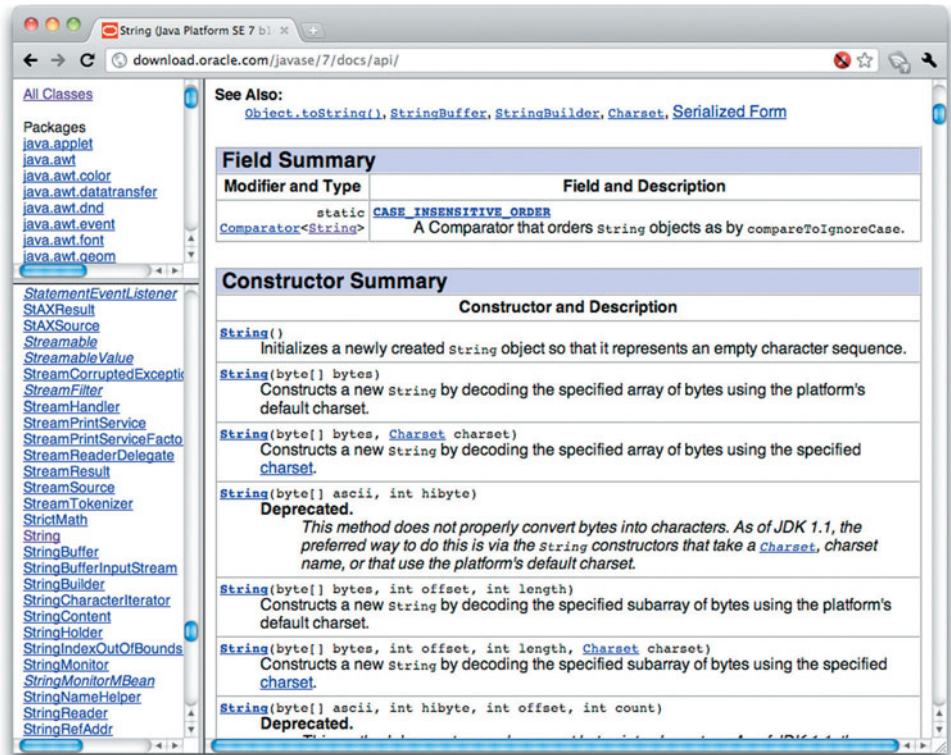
String (Java Platform SE 7 b

download.oracle.com/javase/7/docs/api/

All Classes

Packages
java.applet
java.awt
java.awt.color
java.awt.datatransfer
java.awt.dnd
java.awt.event
java.awt.font
java.awt.geom

StatementEventListener
StAXResult
StAXSource
Streamable
StreamableValue
StreamCorruptedExcepti
StreamFilter
StreamHandler
StreamPrintService
StreamPrintServiceFacto
StreamReaderDelegate
StreamResult
StreamSource
StreamTokenizer
StrictMath
String
StringBuffer
StringBufferInputStream
StringBuilder
StringCharacterIterator
StringContent
StringHolder
StringIndexOutOfBounds
StringMonitor
StringMonitorMBean
StringNameHelper
StringReader
StringRefAddr

See Also:
Object.toString(), StringBuffer, StringBuilder, Charset, Serialized Form

Field Summary

| Modifier and Type | Field and Description |
|---|---|
| static Comparator<String> | CASE_INSENSITIVE_ORDER A Comparator that orders String objects as by compareToIgnoreCase. |

Constructor Summary

| Constructor and Description |
|---|
| String() Initializes a newly created String object so that it represents an empty character sequence. |
| String(byte[] bytes) Constructs a new String by decoding the specified array of bytes using the platform's default charset. |
| String(byte[] bytes, Charset charset) Constructs a new String by decoding the specified array of bytes using the specified charset. |
| String(byte[] ascii, int hibyte) Deprecated. This method does not properly convert bytes into characters. As of JDK 1.1, the preferred way to do this is via the String constructors that take a Charset, charset name, or that use the platform's default charset. |
| String(byte[] bytes, int offset, int length) Constructs a new String by decoding the specified subarray of bytes using the platform's default charset. |
| String(byte[] bytes, int offset, int length, Charset charset) Constructs a new String by decoding the specified subarray of bytes using the specified charset. |
| String(byte[] ascii, int hibyte, int offset, int count) Deprecated. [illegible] |